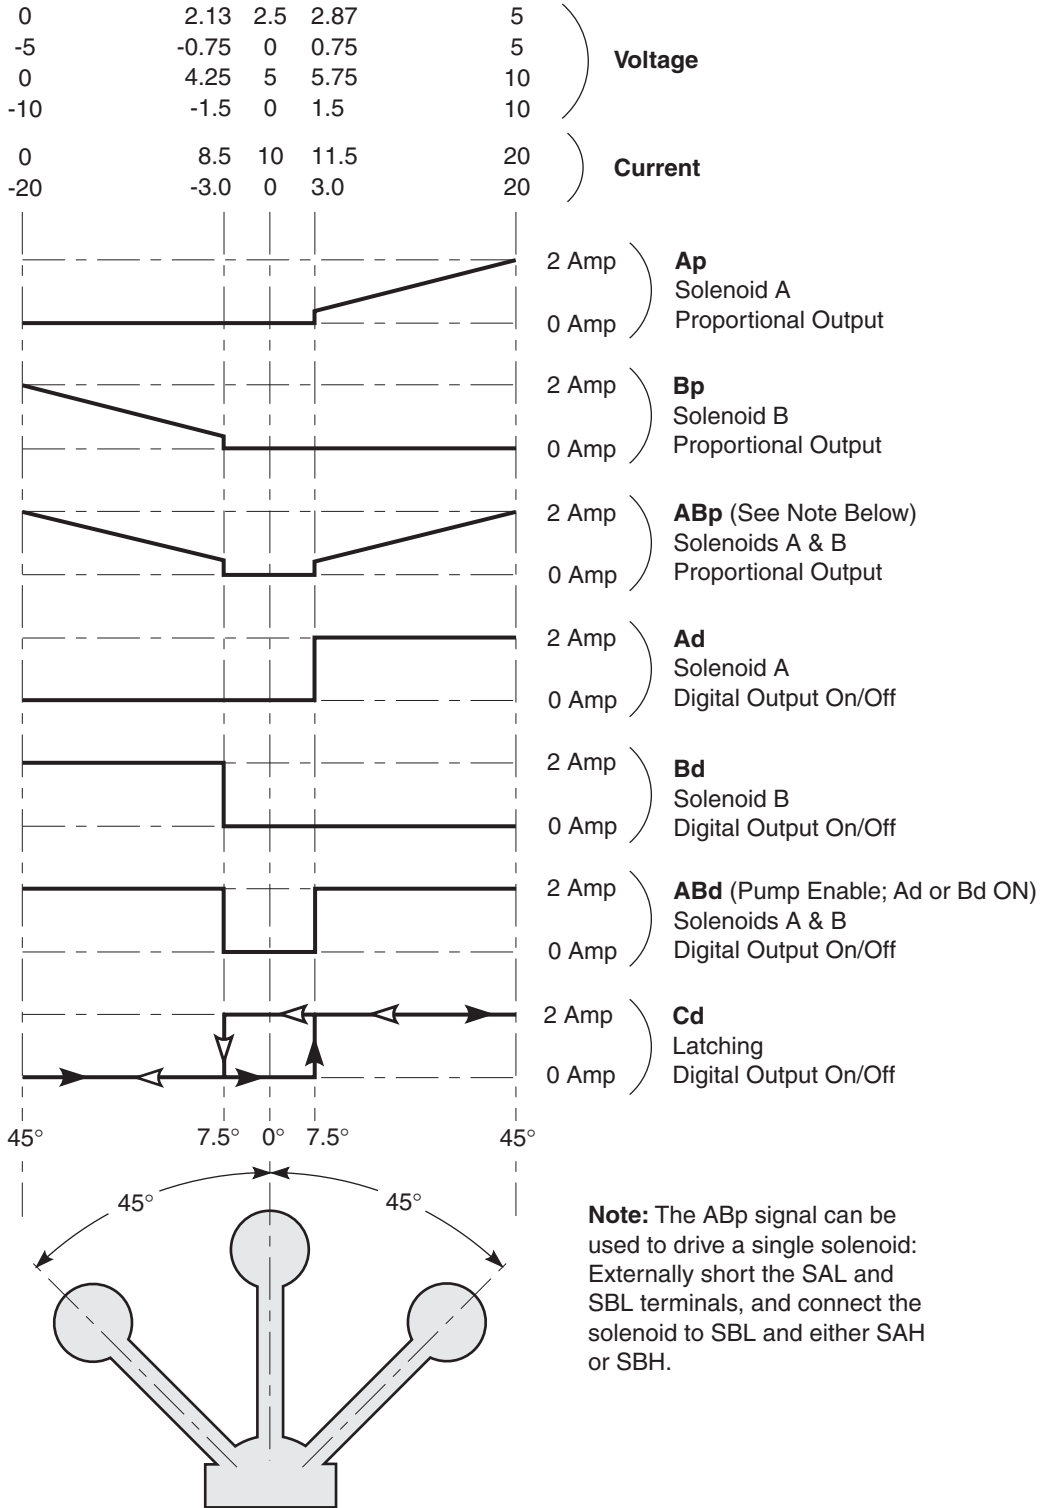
| | | | | |
|---|---|---|---|---|
| 0 | 2.13 | 2.5 | 2.87 | 5 |
| -5 | -0.75 | 0 | 0.75 | 5 |
| 0 | 4.25 | 5 | 5.75 | 10 |
| -10 | -1.5 | 0 | 1.5 | 10 |

Voltage

| | | | | |
|---|---|---|---|---|
| 0 | 8.5 | 10 | 11.5 | 20 |
| -20 | -3.0 | 0 | 3.0 | 20 |

Current

2 Amp
0 Amp
**Ap**
Solenoid A
Proportional Output

2 Amp
0 Amp
**Bp**
Solenoid B
Proportional Output

2 Amp
0 Amp
**ABp** (See Note Below)
Solenoids A & B
Proportional Output

2 Amp
0 Amp
**Ad**
Solenoid A
Digital Output On/Off

2 Amp
0 Amp
**Bd**
Solenoid B
Digital Output On/Off

2 Amp
0 Amp
**ABd** (Pump Enable; Ad or Bd ON)
Solenoids A & B
Digital Output On/Off

2 Amp
0 Amp
**Cd**
Latching
Digital Output On/Off

45° 7.5° 0° 7.5° 45°

45° 45°

**Note:** The ABp signal can be used to drive a single solenoid: Externally short the SAL and SBL terminals, and connect the solenoid to SBL and either SAH or SBH.